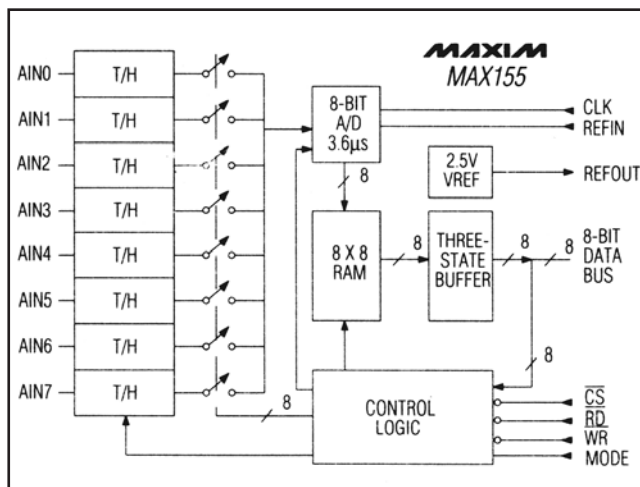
MAXIM
MAX155

AIN0
T/H
AIN1
T/H
AIN2
T/H
AIN3
T/H
AIN4
T/H
AIN5
T/H
AIN6
T/H
AIN7
T/H

8-BIT A/D 3.6µs
CLK
REFIN
2.5V VREF
REFOUT
8
8 X 8 RAM
8
THREE-STATE BUFFER
8
8
8-BIT DATA BUS
8
8
CONTROL LOGIC
$\overline{CS}$
$\overline{RD}$
$\overline{WR}$
MODE